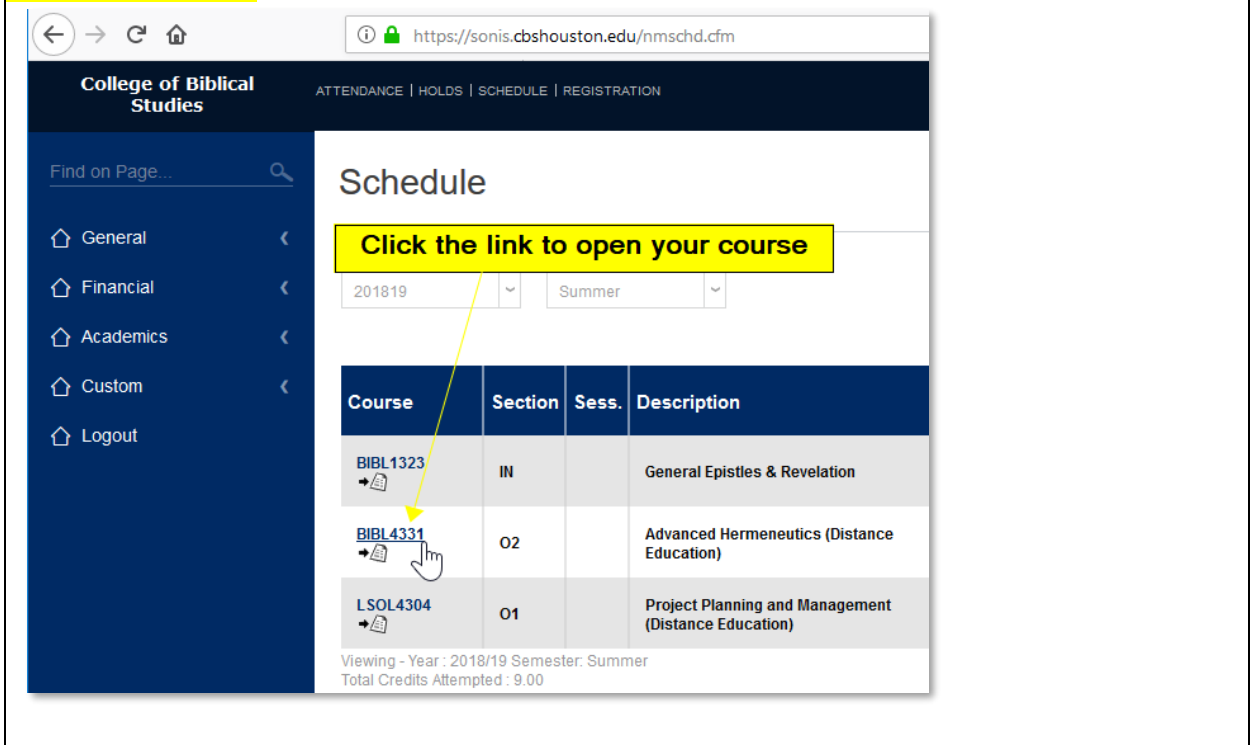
https://sonis.cbshouston.edu/nmschd.cfm

College of Biblical Studies

ATTENDANCE | HOLDS | SCHEDULE | REGISTRATION

Find on Page...

General

Financial

Academics

Custom

Logout

Schedule

Click the link to open your course

201819

Summer

| Course | Section | Sess. | Description |
|---|---|---|---|
| BIBL1323 | IN | | General Epistles & Revelation |
| BIBL4331 | O2 | | Advanced Hermeneutics (Distance Education) |
| LSOL4304 | O1 | | Project Planning and Management (Distance Education) |

Viewing - Year : 2018/19 Semester: Summer
Total Credits Attempted : 9.00